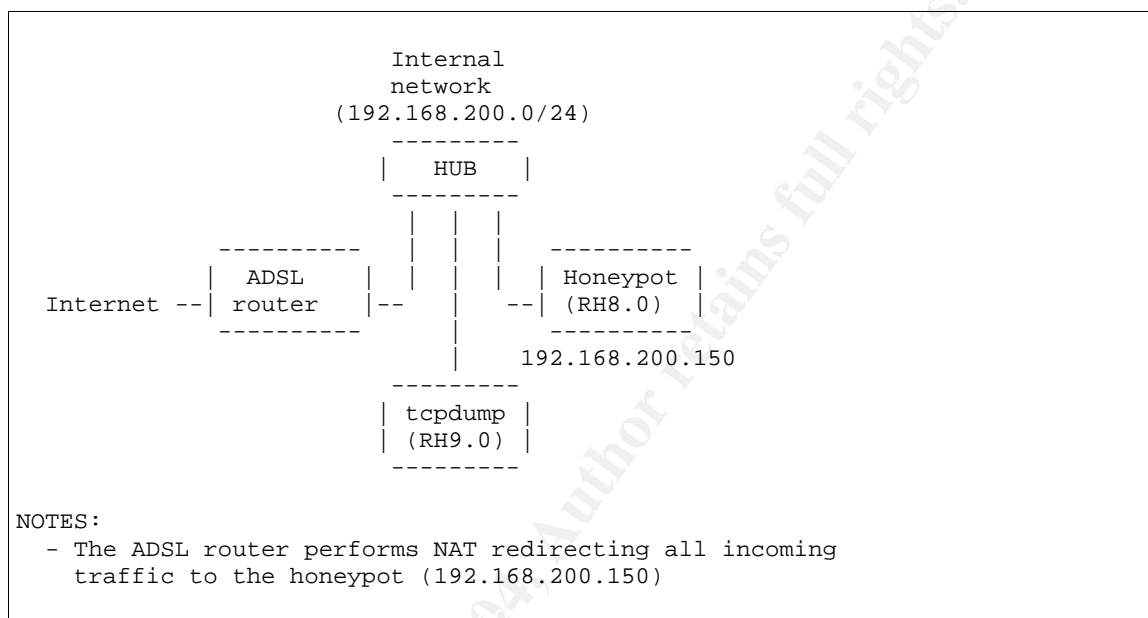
Internal
network
(192.168.200.0/24)

HUB

ADSL
Internet --| router |--

Honeypot
--| (RH8.0)
192.168.200.150

tcpdump
(RH9.0)

NOTES:
- The ADSL router performs NAT redirecting all incoming traffic to the honeypot (192.168.200.150)

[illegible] Author retains full rights.